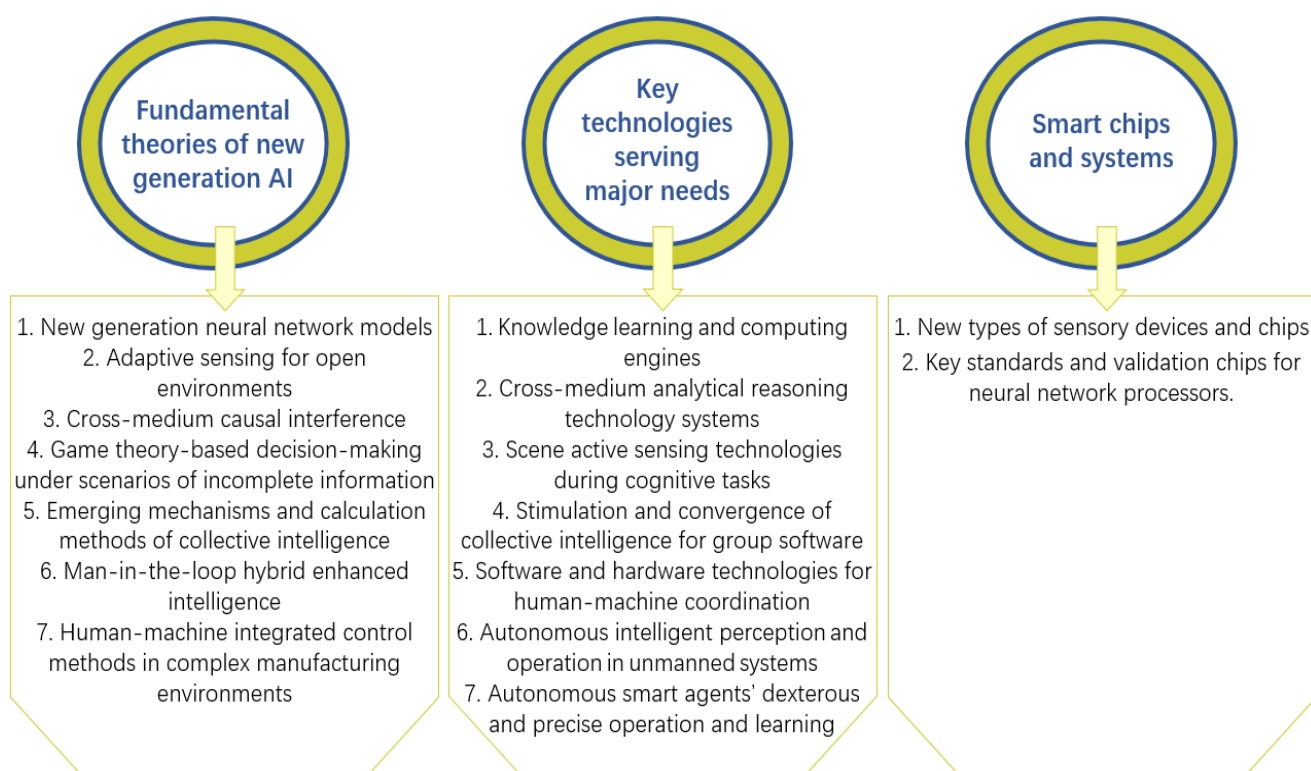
Fundamental theories of new generation AI

Key technologies serving major needs

Smart chips and systems

1. New generation neural network models
2. Adaptive sensing for open environments
3. Cross-medium causal interference
4. Game theory-based decision-making under scenarios of incomplete information
5. Emerging mechanisms and calculation methods of collective intelligence
6. Man-in-the-loop hybrid enhanced intelligence
7. Human-machine integrated control methods in complex manufacturing environments

1. Knowledge learning and computing engines
2. Cross-medium analytical reasoning technology systems
3. Scene active sensing technologies during cognitive tasks
4. Stimulation and convergence of collective intelligence for group software
5. Software and hardware technologies for human-machine coordination
6. Autonomous intelligent perception and operation in unmanned systems
7. Autonomous smart agents' dexterous and precise operation and learning

1. New types of sensory devices and chips
2. Key standards and validation chips for neural network processors.